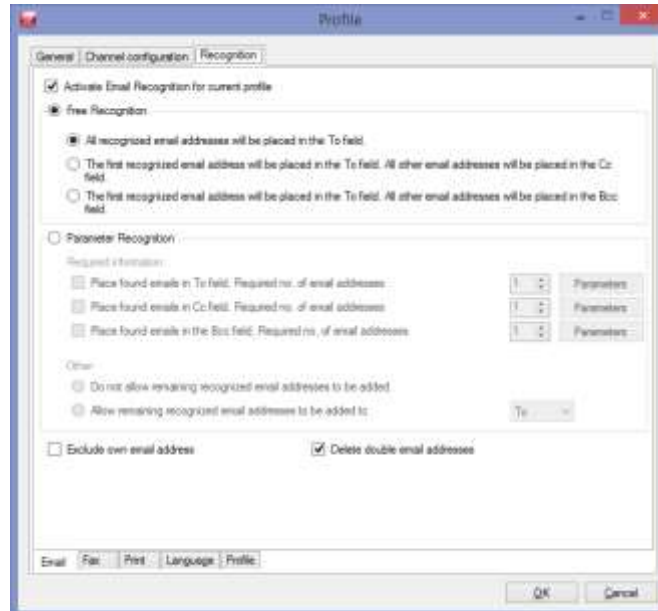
Profile

General | Channel configuration | Recognition

Activate Email Recognition for current profile

Free Recognition

All recognized email addresses will be placed in the To field.

The first recognized email address will be placed in the To field. All other email addresses will be placed in the Cc field.

The first recognized email address will be placed in the To field. All other email addresses will be placed in the Bcc field.

Parameter Recognition

Required information

Place found emails in To field. Required no. of email addresses 1 Parameters

Place found emails in Cc field. Required no. of email addresses 1 Parameters

Place found emails in the Bcc field. Required no. of email addresses 1 Parameters

Other

Do not allow remaining recognized email addresses to be added

Allow remaining recognized email addresses to be added to To

Exclude own email address

Delete double email addresses

Email | Fax | Print | Language | Profile

OK Cancel